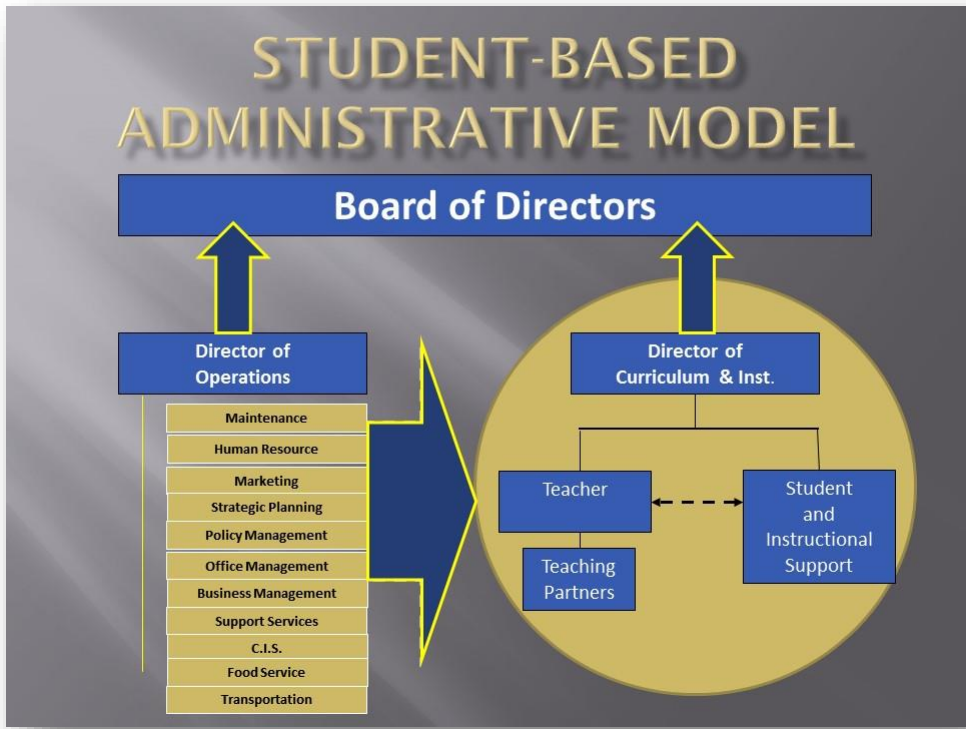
STUDENT-BASED ADMINISTRATIVE MODEL

Board of Directors

Director of Operations

Maintenance
Human Resource
Marketing
Strategic Planning
Policy Management
Office Management
Business Management
Support Services
C.I.S.
Food Service
Transportation

Director of Curriculum & Inst.

Teacher

Student and Instructional Support

Teaching Partners